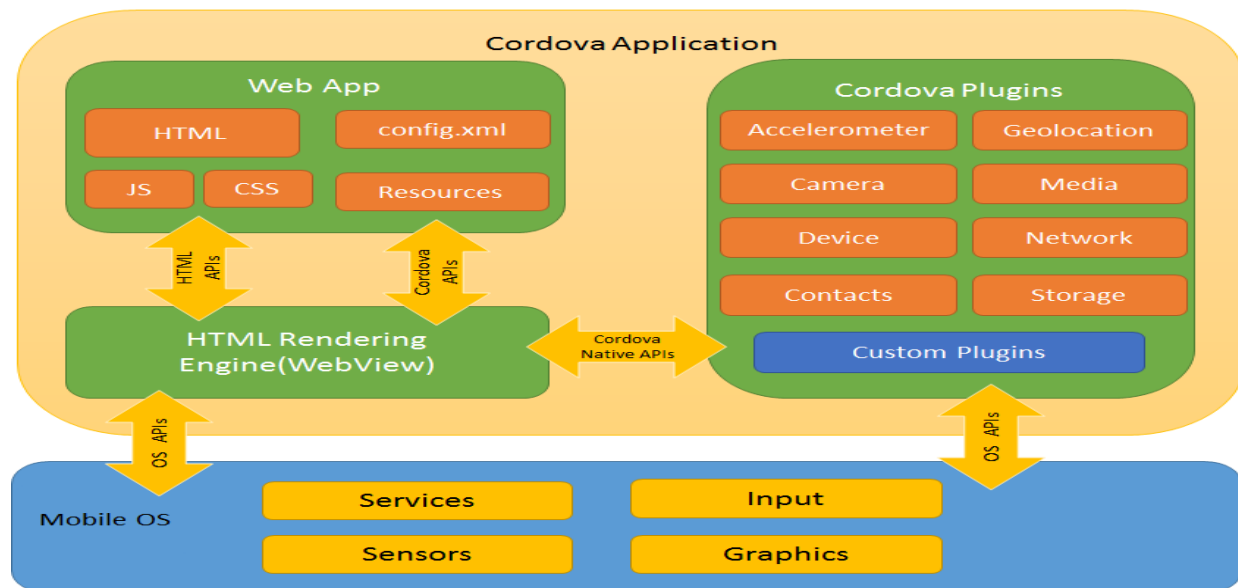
Cordova Application

Web App

HTML

config.xml

JS

CSS

Resources

HTML APIs

Cordova APIs

HTML Rendering Engine(WebView)

Cordova Native APIs

Cordova Plugins

Accelerometer

Geolocation

Camera

Media

Device

Network

Contacts

Storage

Custom Plugins

OS APIs

OS APIs

Mobile OS

Services

Input

Sensors

Graphics